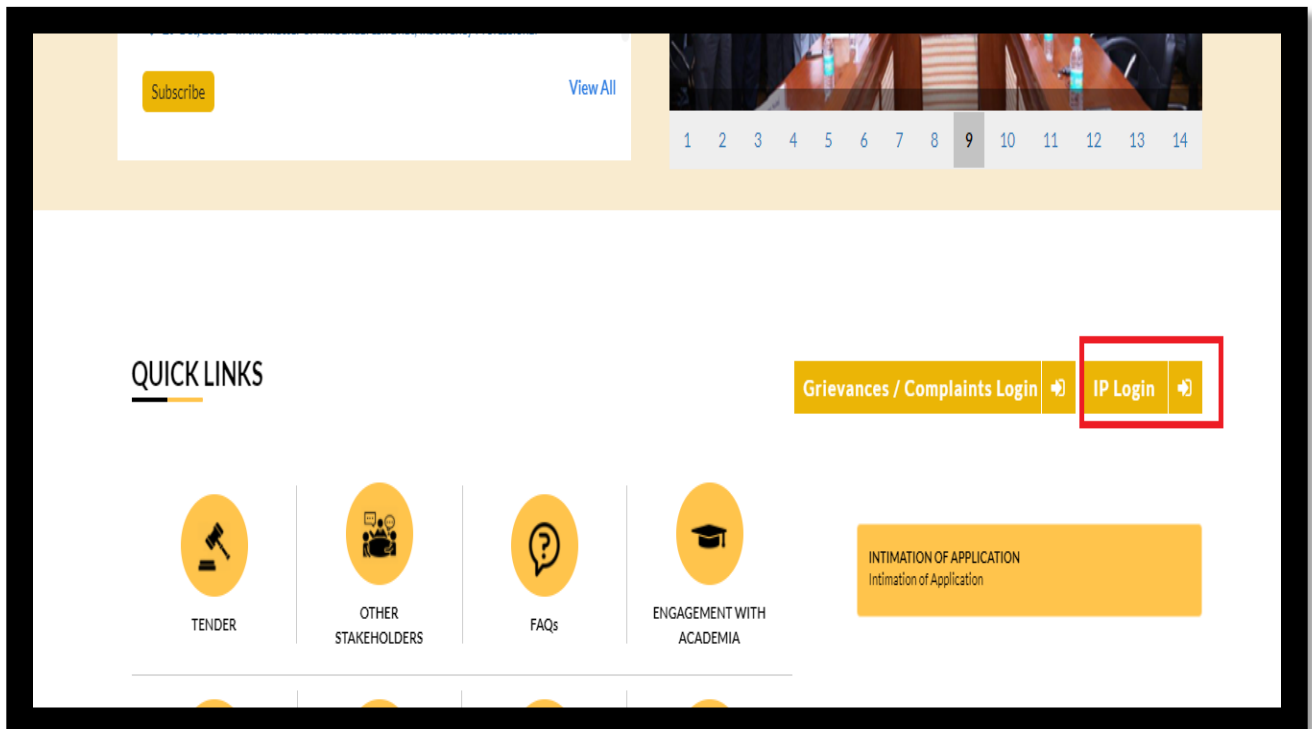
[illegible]

Subscribe

View All

1 2 3 4 5 6 7 8 9 10 11 12 13 14

QUICK LINKS

Grievances / Complaints Login

IP Login

TENDER

OTHER STAKEHOLDERS

FAQs

ENGAGEMENT WITH ACADEMIA

INTIMATION OF APPLICATION
Intimation of Application